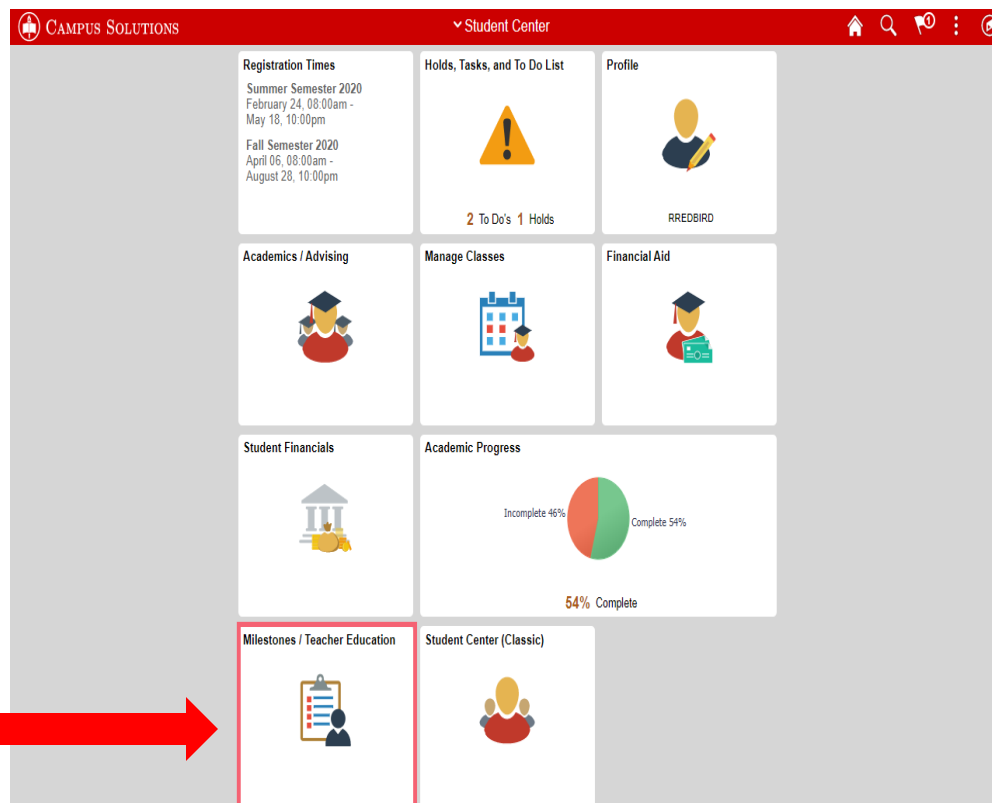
CAMPUS SOLUTIONS

Student Center

1

Registration Times

Summer Semester 2020
February 24, 08:00am - May 18, 10:00pm

Fall Semester 2020
April 06, 08:00am - August 28, 10:00pm

Holds, Tasks, and To Do List

2 To Do's 1 Holds

Profile

RREDBIRD

Academics / Advising

Manage Classes

Financial Aid

Student Financials

Academic Progress

Incomplete 46%

Complete 54%

54% Complete

Milestones / Teacher Education

Student Center (Classic)